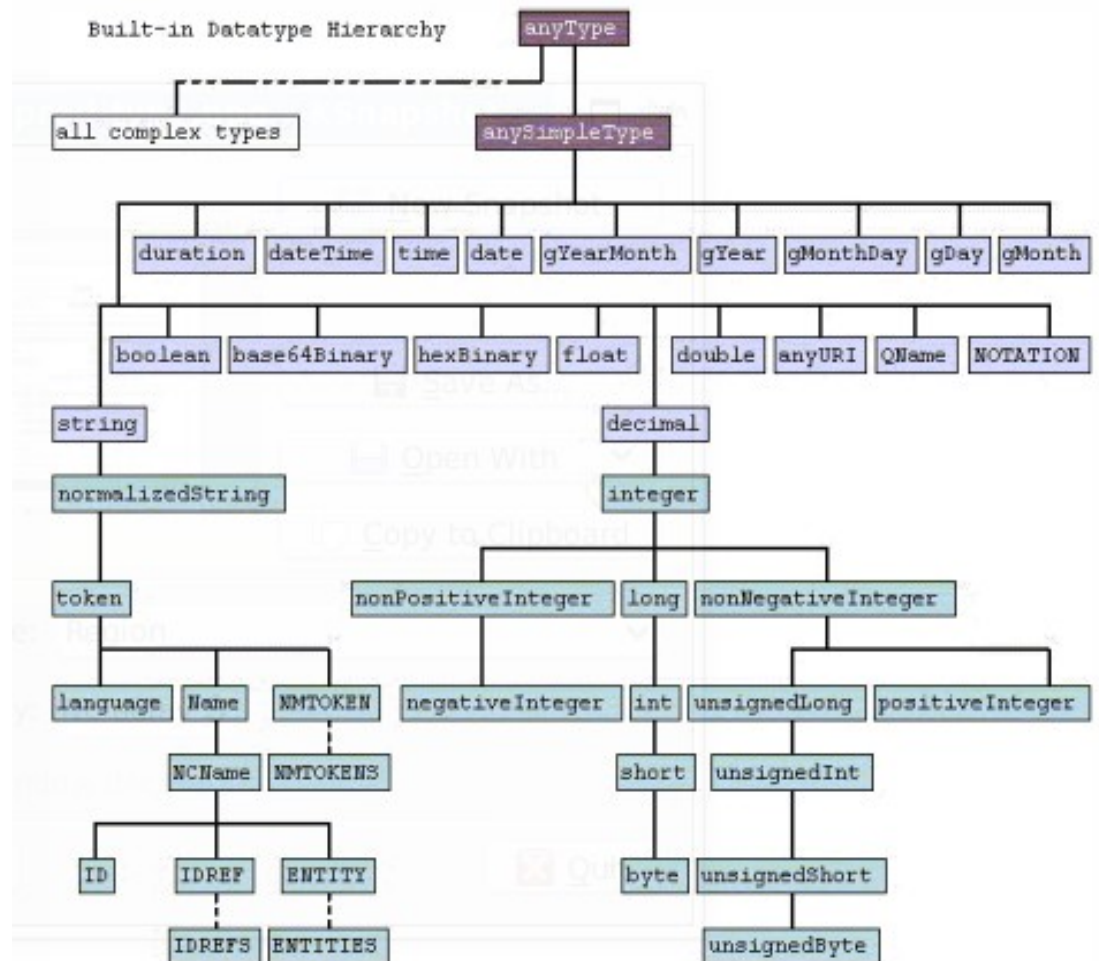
Built-in Datatype Hierarchy

anyType

all complex types

anySimpleType

duration dateTime time date gYearMonth gYear gMonthDay gDay gMonth

boolean base64Binary hexBinary float double anyURI QName NOTATION

string

decimal

normalizedString

integer

token

nonPositiveInteger long nonNegativeInteger

language Name NMTOKEN

negativeInteger int unsignedLong positiveInteger

NCName NMTOKENS

short unsignedInt

ID IDREF ENTITY

byte unsignedShort

IDREFS ENTITIES

unsignedByte